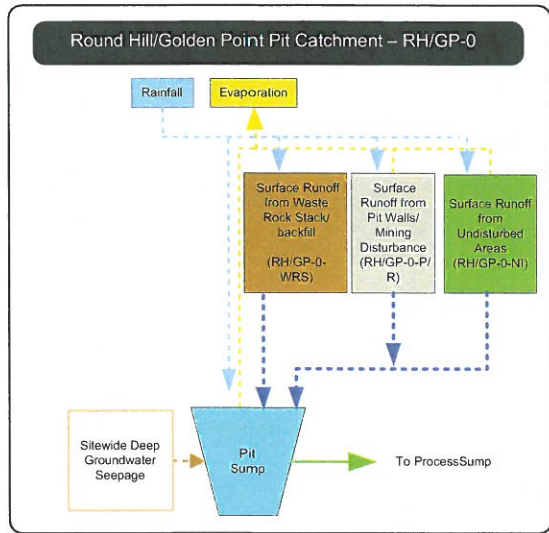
Round Hill/Golden Point Pit Catchment – RH/GP-0

Rainfall

Evaporation

Surface Runoff from Waste Rock Stack/ backfill

(RH/GP-0-WRS)

Surface Runoff from Pit Walls/ Mining Disturbance (RH/GP-0-P/R)

Surface Runoff from Undisturbed Areas (RH/GP-0-NI)

Sitewide Deep Groundwater Seepage

Pit Sump

To ProcessSump